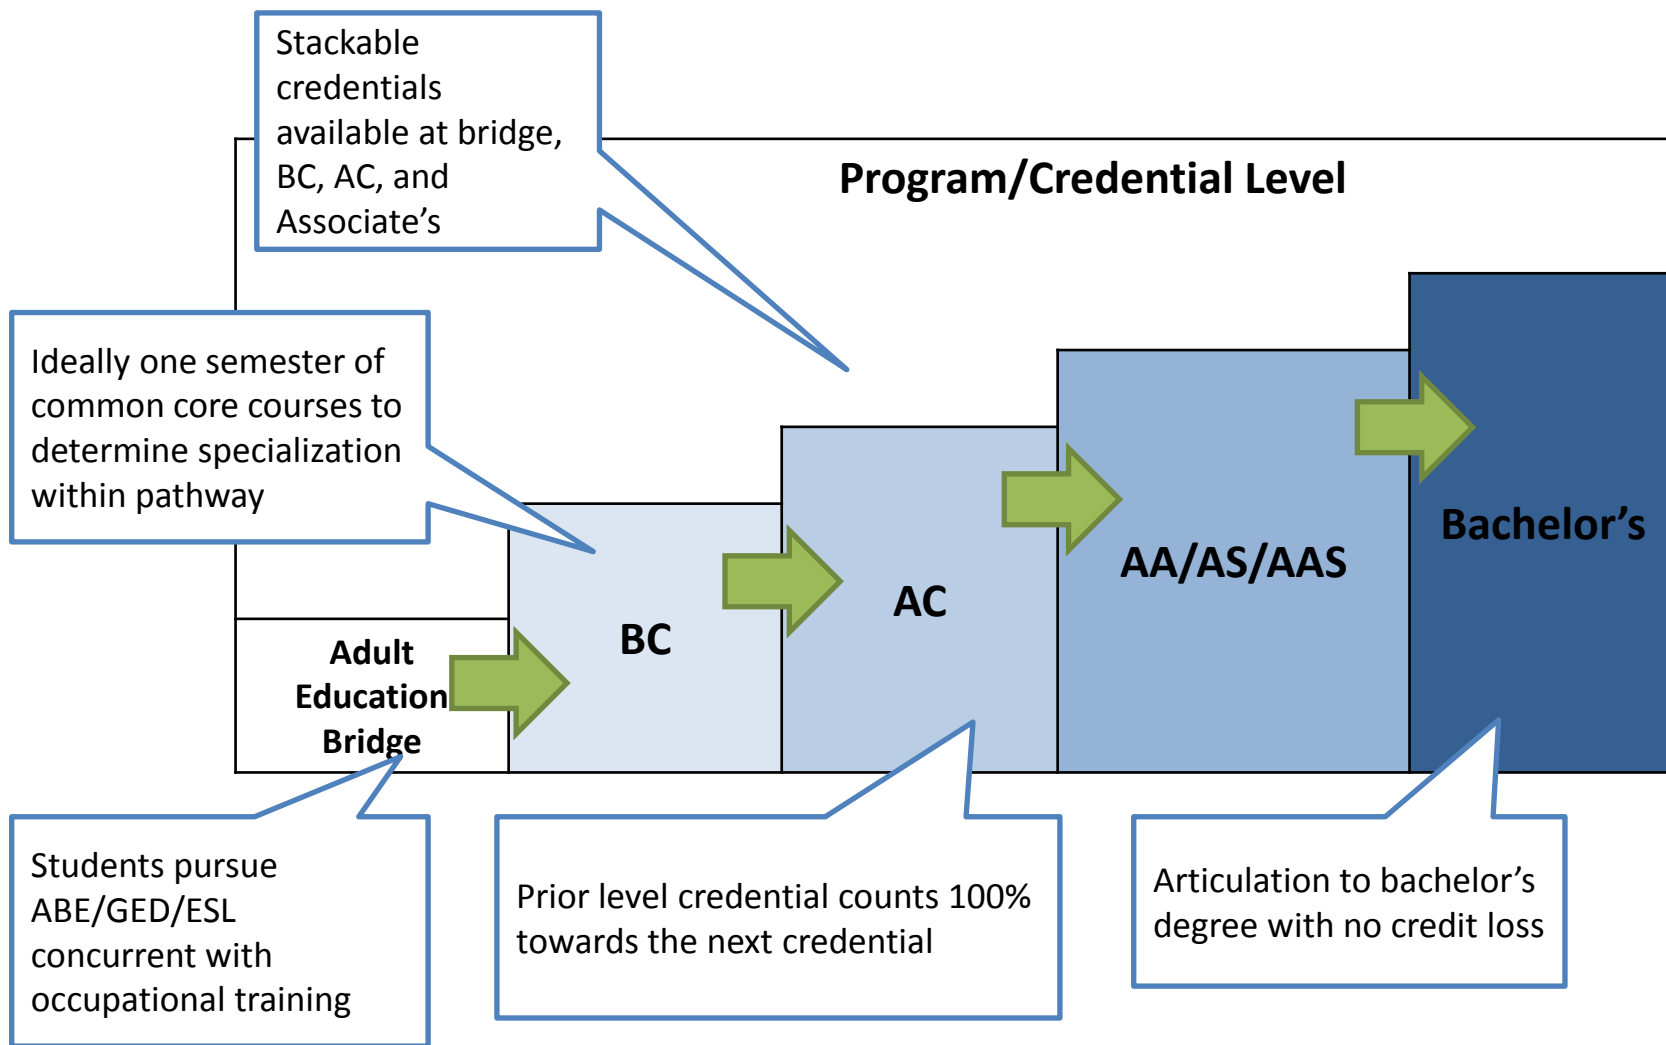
Stackable credentials available at bridge, BC, AC, and Associate's

Program/Credential Level

Ideally one semester of common core courses to determine specialization within pathway

Adult Education Bridge

BC

AC

AA/AS/AAS

Bachelor's

Students pursue ABE/GED/ESL concurrent with occupational training

Prior level credential counts 100% towards the next credential

Articulation to bachelor's degree with no credit loss